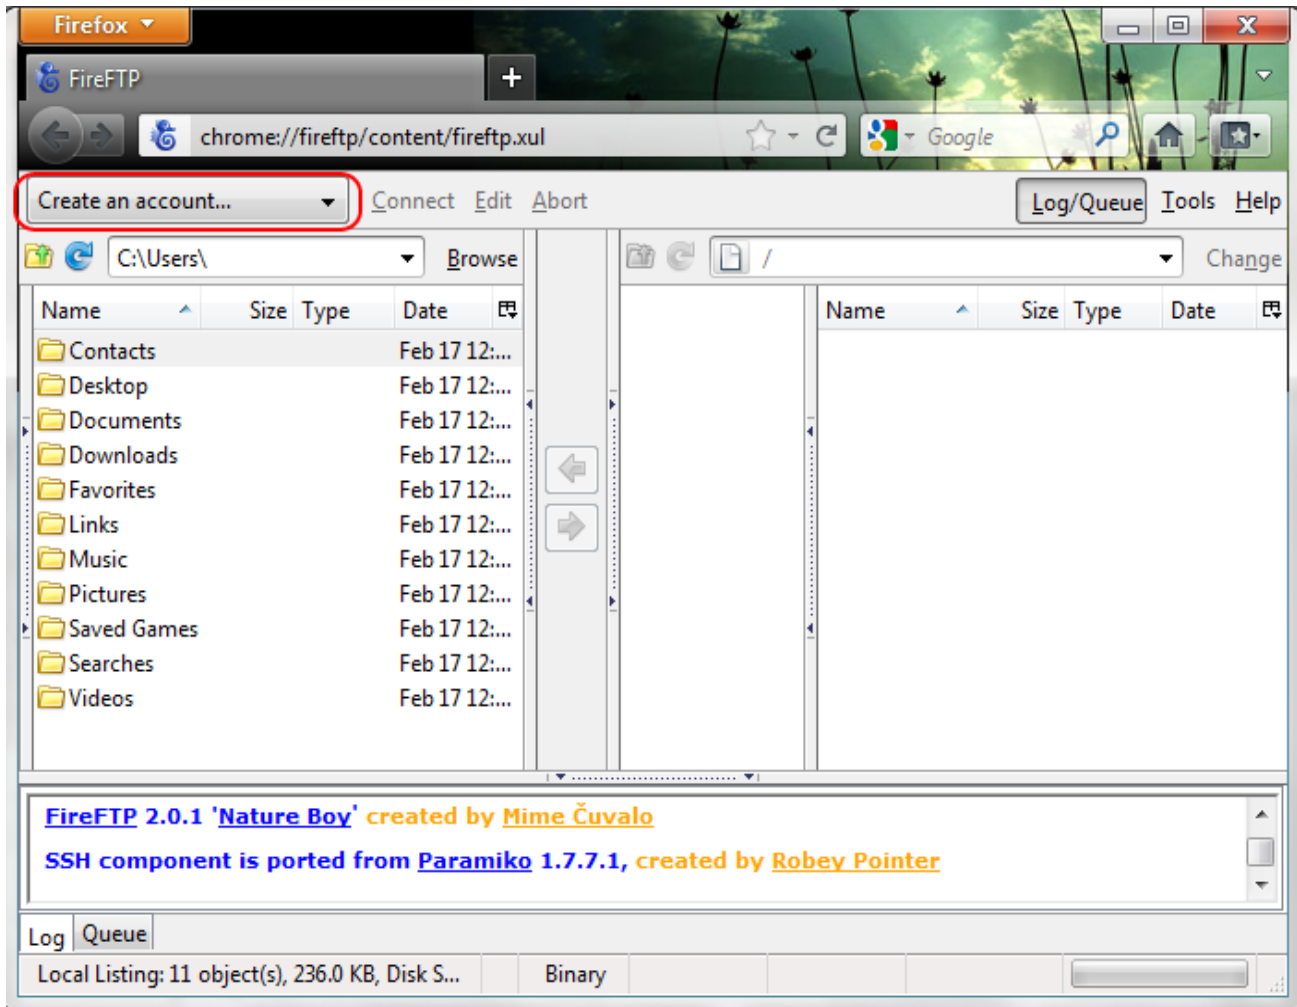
Firefox

FireFTP

+

chrome://fireftp/content/fireftp.xul

Google

Create an account...

Connect Edit Abort

Log/Queue Tools Help

C:\Users\

Browse

/

Change

| Name | Size | Type | Date |
|---|---|---|---|
| Contacts | | | Feb 17 12:... |
| Desktop | | | Feb 17 12:... |
| Documents | | | Feb 17 12:... |
| Downloads | | | Feb 17 12:... |
| Favorites | | | Feb 17 12:... |
| Links | | | Feb 17 12:... |
| Music | | | Feb 17 12:... |
| Pictures | | | Feb 17 12:... |
| Saved Games | | | Feb 17 12:... |
| Searches | | | Feb 17 12:... |
| Videos | | | Feb 17 12:... |

| Name | Size | Type | Date |
|---|---|---|---|

FireFTP 2.0.1 'Nature Boy' created by Mime Čuvalo

SSH component is ported from Paramiko 1.7.7.1, created by Robey Pointer

Log Queue

Local Listing: 11 object(s), 236.0 KB, Disk S...

Binary